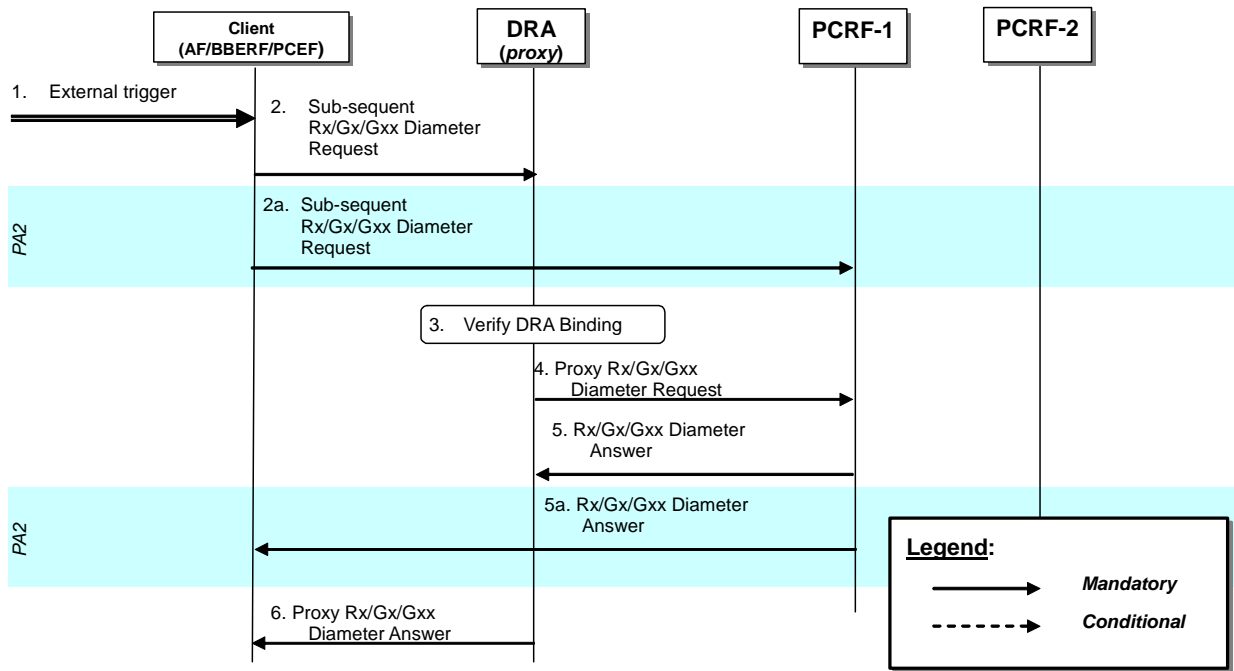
Client
(AF/BBERF/PCEF)

DRA
(*proxy*)

PCRF-1

PCRF-2

1. External trigger

2. Sub-sequent Rx/Gx/Gxx Diameter Request

PA2

2a. Sub-sequent Rx/Gx/Gxx Diameter Request

3. Verify DRA Binding

4. Proxy Rx/Gx/Gxx Diameter Request

5. Rx/Gx/Gxx Diameter Answer

PA2

5a. Rx/Gx/Gxx Diameter Answer

Legend:

Mandatory

Conditional

6. Proxy Rx/Gx/Gxx Diameter Answer